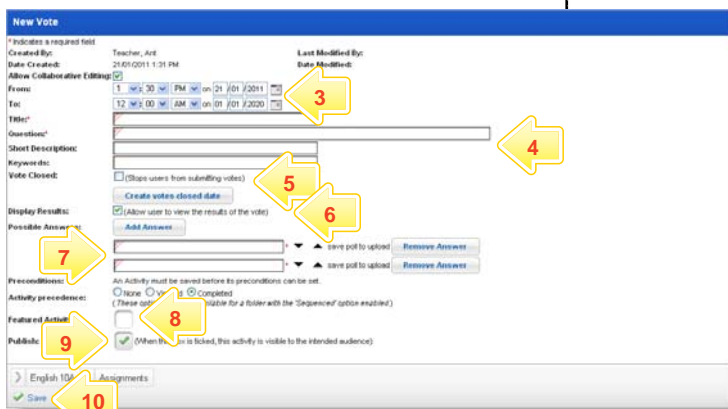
New Vote

* Indicates a required field

Created By: Teacher, Ant
Last Modified By:
Date Created: 21/01/2011 1:31 PM
Date Modified:
Allow Collaborative Editing:
From: 1 : 30 PM on 21 / 01 / 2011
To: 12 : 00 AM on 01 / 01 / 2020
Title:*
Question:*
Short Description:
Keywords:
Vote Closed: (Stops users from submitting votes)
Create votes closed date
Display Results: (Allow user to view the results of the vote)
Possible Answers: Add Answer
* save poll to upload Remove Answer
* save poll to upload Remove Answer
Preconditions: An Activity must be saved before its preconditions can be set.
Activity precedence: None Viewed Completed
(These options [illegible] available for a folder with the 'Sequenced' option enabled.)
Featured Activity:
Publish: (When th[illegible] box is ticked, this activity is visible to the intended audience)

English 10A Assignments

Save

3
4
5
6
7
8
9
10